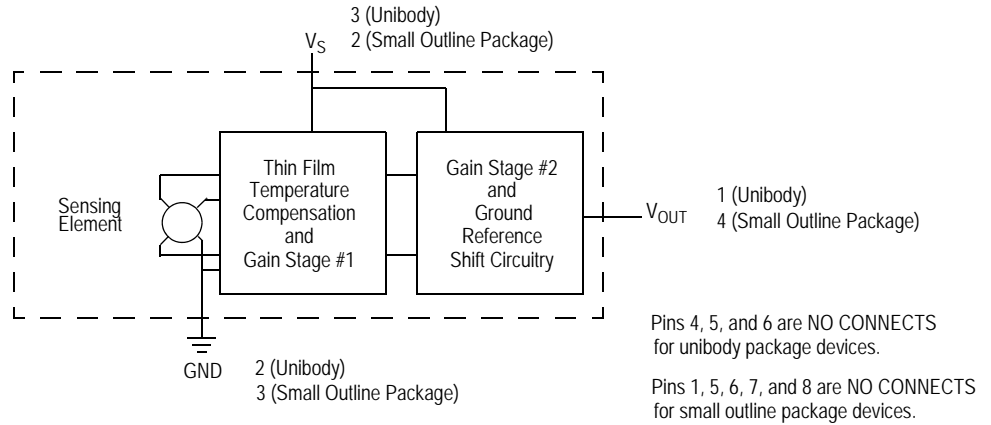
3 (Unibody)
2 (Small Outline Package)

$V_S$

Sensing Element

Thin Film Temperature Compensation and Gain Stage #1

Gain Stage #2 and Ground Reference Shift Circuitry

$V_{OUT}$

1 (Unibody)
4 (Small Outline Package)

GND

2 (Unibody)
3 (Small Outline Package)

Pins 4, 5, and 6 are NO CONNECTS for unibody package devices.

Pins 1, 5, 6, 7, and 8 are NO CONNECTS for small outline package devices.